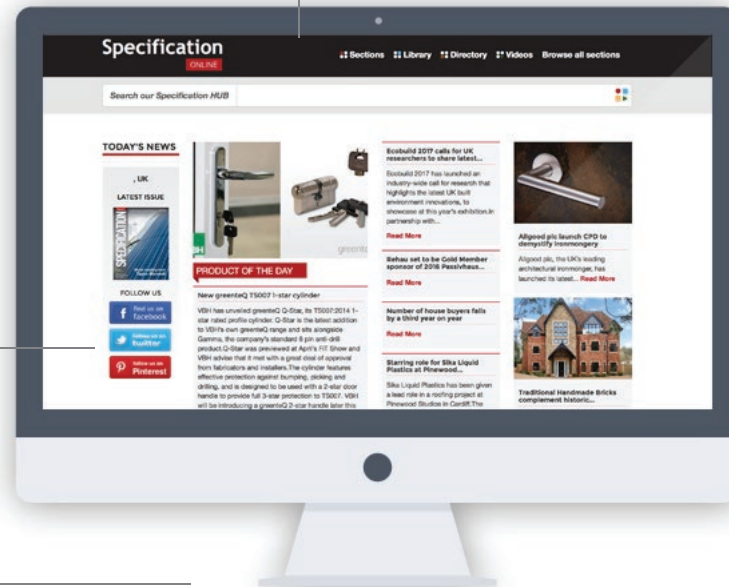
Specification
ONLINE

Sections Library Directory Videos Browse all sections

Search our Specification HUB

TODAY'S NEWS

, UK

LATEST ISSUE

SPECIFICATION

FOLLOW US

Find us on facebook

Follow us on twitter

follow us on Pinterest

greente

PRODUCT OF THE DAY

New greenteQ TS007 1-star cylinder

VBH has unveiled greenteQ Q-Star, its TS007:2014 1-star rated profile cylinder. Q-Star is the latest addition to VBH's own greenteQ range and sits alongside Gamma, the company's standard 6 pin anti-drill product.Q-Star was previewed at April's FIT Show and VBH advise that it met with a great deal of approval from fabricators and installers.The cylinder features effective protection against bumping, picking and drilling, and is designed to be used with a 2-star door handle to provide full 3-star protection to TS007. VBH will be introducing a greenteQ 2-star handle later this

Ecobuild 2017 calls for UK researchers to share latest...

Ecobuild 2017 has launched an industry-wide call for research that highlights the latest UK built environment innovations, to showcase at this year's exhibition.In partnership with...

Read More

Rehau set to be Gold Member sponsor of 2016 Passivhaus...

Read More

Number of house buyers falls by a third year on year

Read More

Starring role for Sika Liquid Plastics at Pinewood...

Sika Liquid Plastics has been given a lead role in a roofing project at Pinewood Studios in Cardiff.The

Allgood plc launch CPD to demystify ironmongery

Allgood plc, the UK's leading architectural ironmonger, has launched its latest... Read More

Traditional Handmade Bricks complement historic...